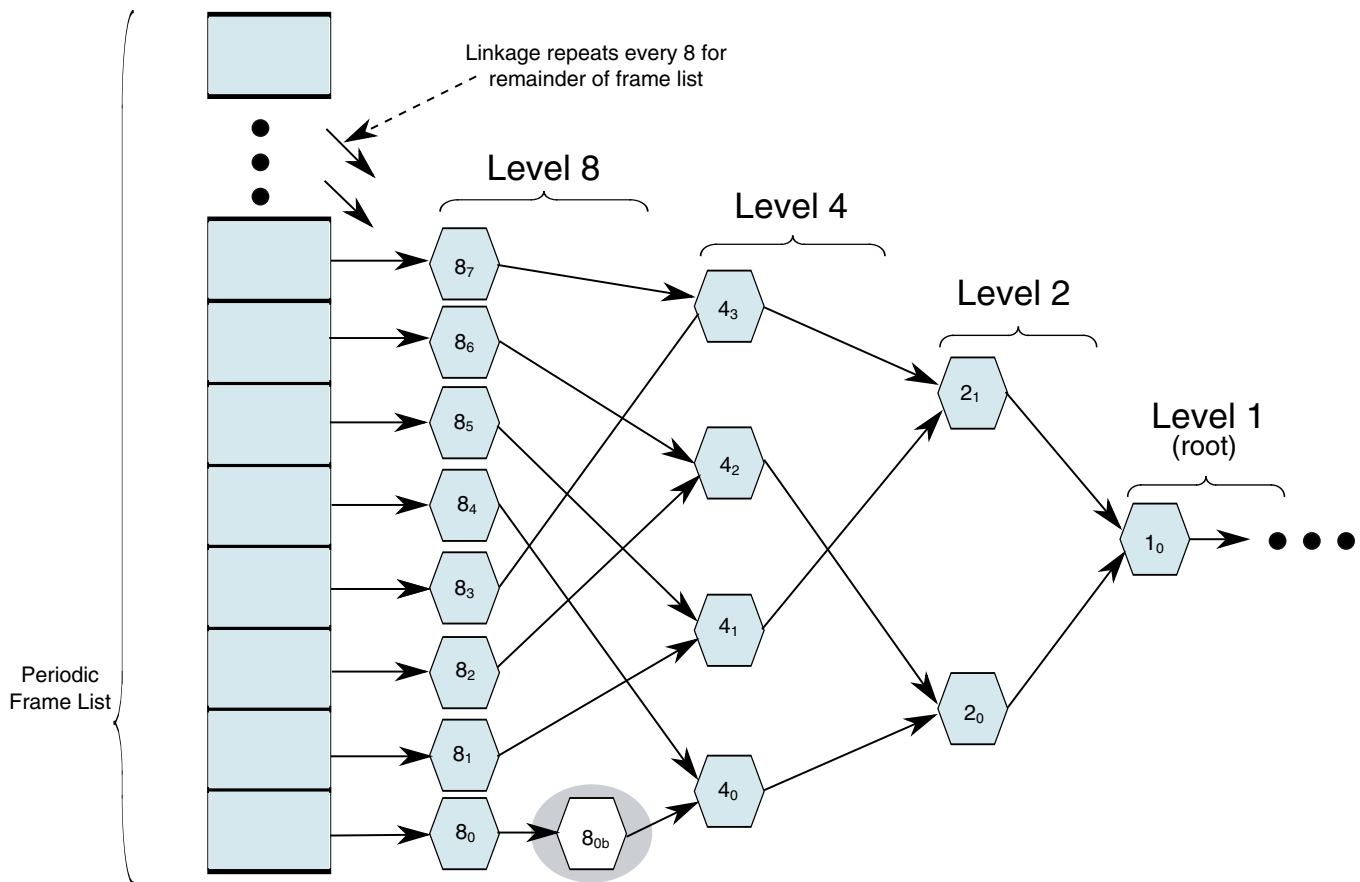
Linkage repeats every 8 for remainder of frame list

Level 8

Level 4

Level 2

Level 1
(root)

$8_7$

$8_6$

$8_5$

$8_4$

$8_3$

$8_2$

$8_1$

$8_0$

$8_{0b}$

$4_3$

$4_2$

$4_1$

$4_0$

$2_1$

$2_0$

$1_0$

Periodic Frame List